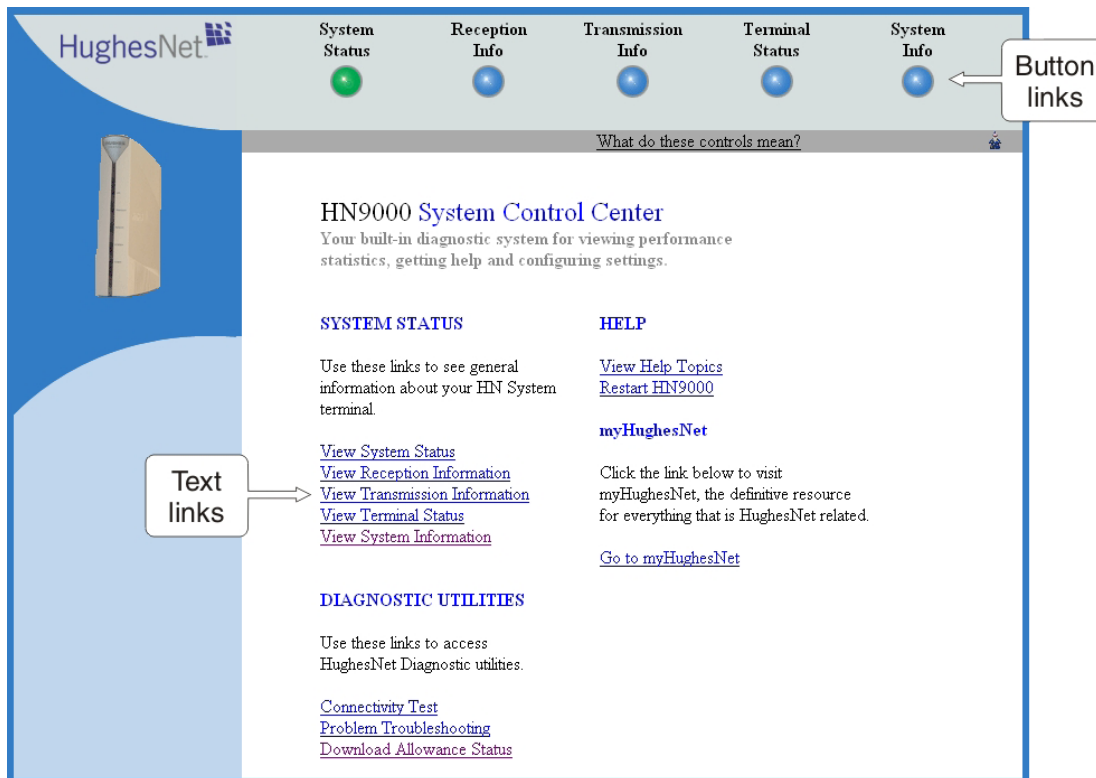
HughesNet.

System Status

Reception Info

Transmission Info

Terminal Status

System Info

Button links

What do these controls mean?

HN9000 System Control Center

Your built-in diagnostic system for viewing performance statistics, getting help and configuring settings.

SYSTEM STATUS

Use these links to see general information about your HN System terminal.

View System Status
View Reception Information
View Transmission Information
View Terminal Status
View System Information

Text links

DIAGNOSTIC UTILITIES

Use these links to access HughesNet Diagnostic utilities.

Connectivity Test
Problem Troubleshooting
Download Allowance Status

HELP

View Help Topics
Restart HN9000

myHughesNet

Click the link below to visit myHughesNet, the definitive resource for everything that is HughesNet related.

Go to myHughesNet